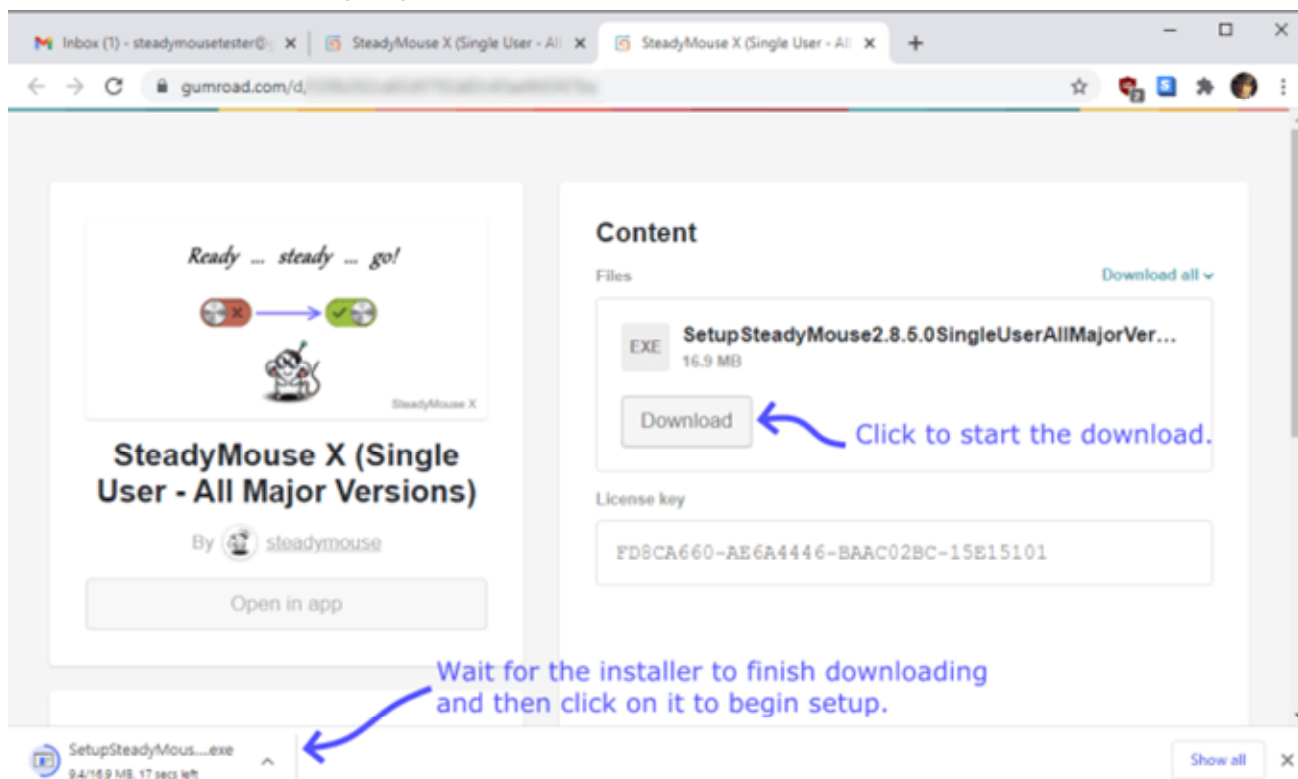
Inbox (1) - steadymousetester@
SteadyMouse X (Single User - All
SteadyMouse X (Single User - All
gumroad.com/d/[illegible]

Ready ... steady ... go!

SteadyMouse X

SteadyMouse X (Single User - All Major Versions)

By steadymouse

Open in app

Content

Files

Download all

EXE

SetupSteadyMouse2.8.5.0SingleUserAllMajorVer...

16.9 MB

Download

Click to start the download.

License key

FD8CA660-AE6A4446-BAAC02BC-15E15101

Wait for the installer to finish downloading and then click on it to begin setup.

SetupSteadyMous....exe
9.4/16.9 MB, 17 secs left

Show all